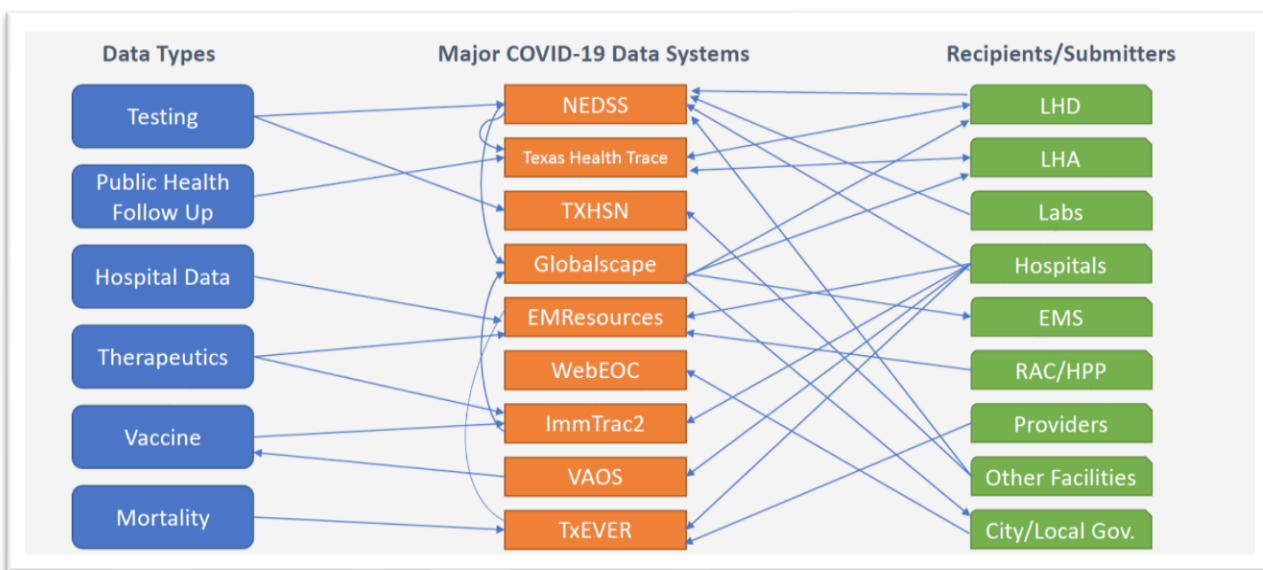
Data Types

Testing

Public Health Follow Up

Hospital Data

Therapeutics

Vaccine

Mortality

Major COVID-19 Data Systems

NEDSS

Texas Health Trace

TXHSN

Globalscape

EMResources

WebEOC

ImmTrac2

VAOS

TxEVER

Recipients/Submitters

LHD

LHA

Labs

Hospitals

EMS

RAC/HPP

Providers

Other Facilities

City/Local Gov.